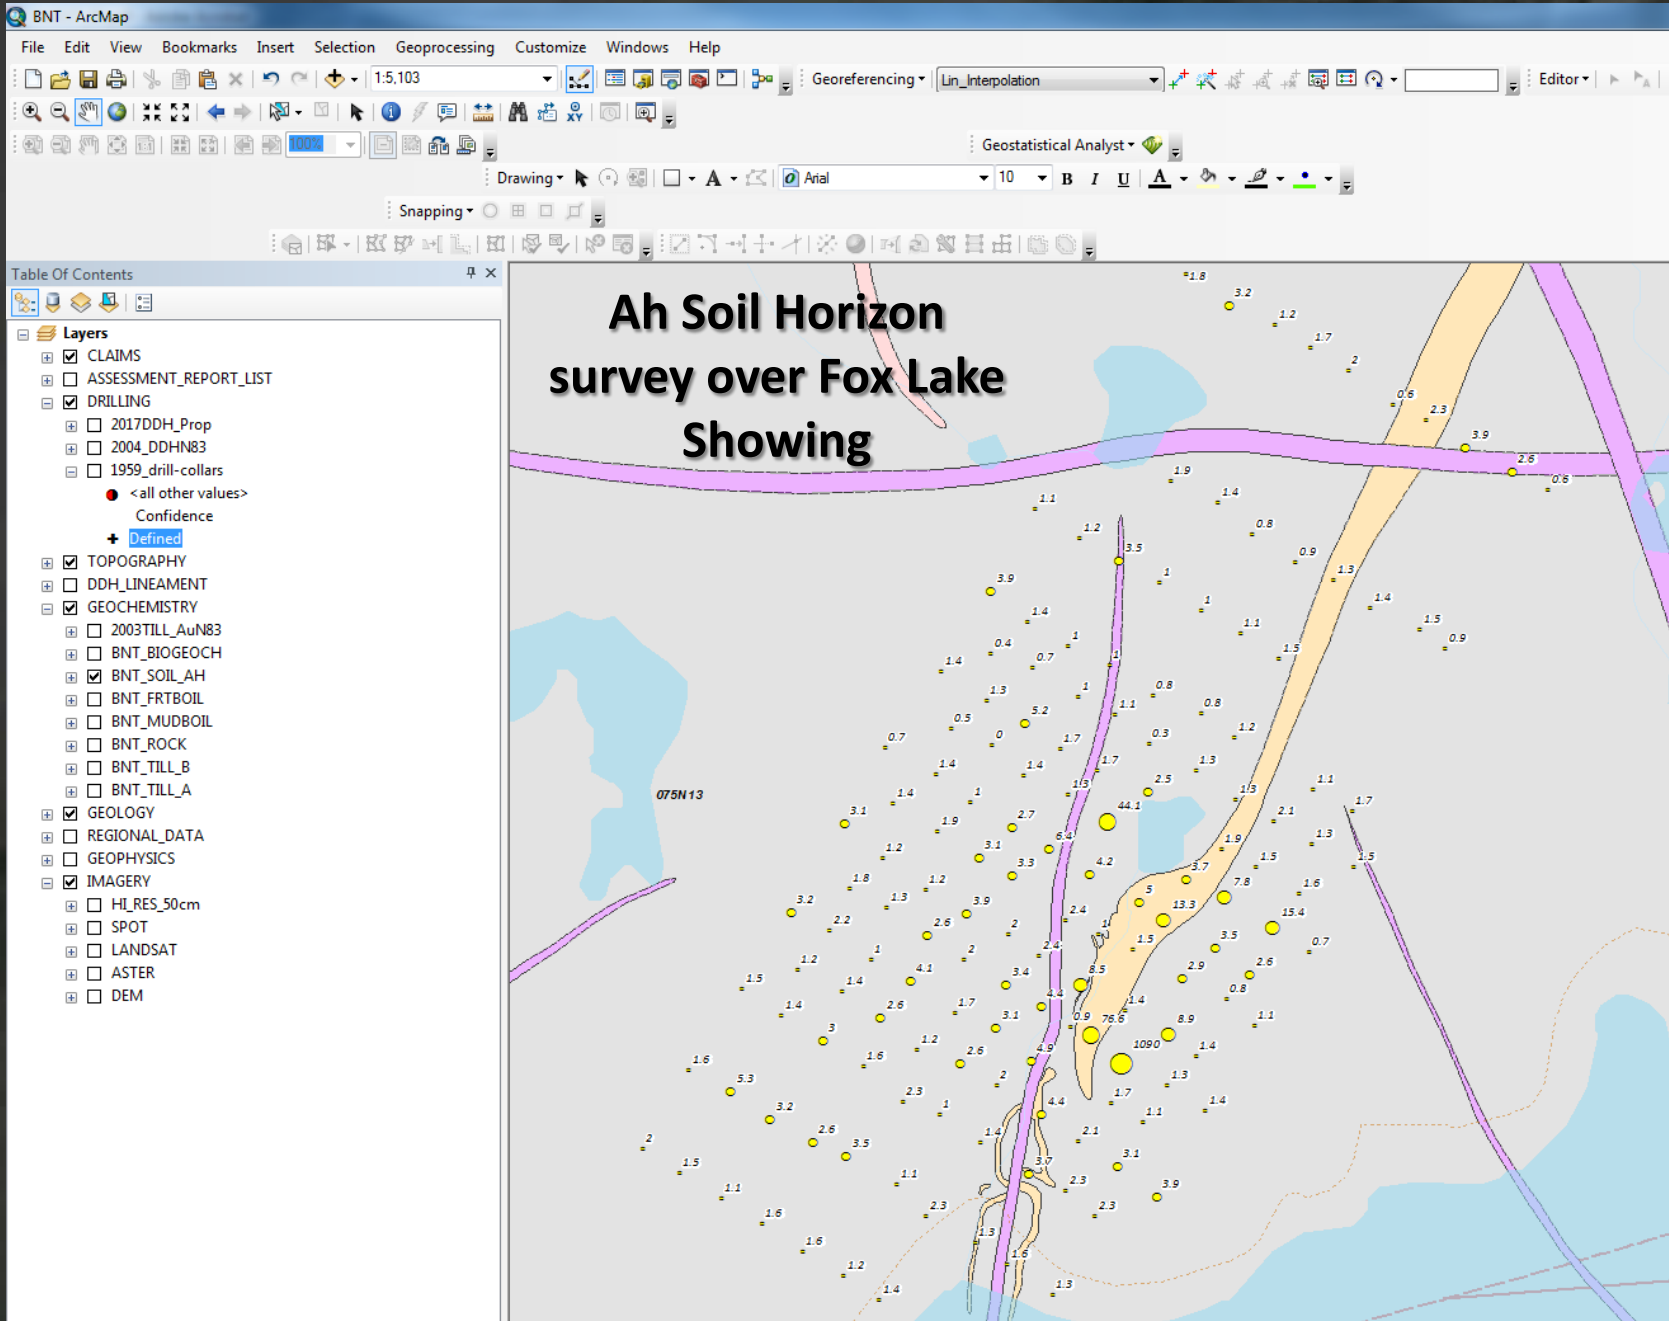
BNT - ArcMap

File Edit View Bookmarks Insert Selection Geoprocessing Customize Windows Help

1:5,103

Georeferencing ▾ Lin_Interpolation

Editor ▾

100%

Geostatistical Analyst ▾

Drawing ▾ Arial 10 B I U A

Snapping ▾

Table Of Contents

Layers
CLAIMS
ASSESSMENT_REPORT_LIST
DRILLING
2017DDH_Prop
2004_DDHN83
1959_drill-collars
<all other values>
Confidence
Defined
TOPOGRAPHY
DDH_LINEAMENT
GEOCHEMISTRY
2003TILL_AuN83
BNT_BIOGEOCH
BNT_SOIL_AH
BNT_FRTBOIL
BNT_MUDBOIL
BNT_ROCK
BNT_TILL_B
BNT_TILL_A
GEOLOGY
REGIONAL_DATA
GEOPHYSICS
IMAGERY
HI_RES_50cm
SPOT
LANDSAT
ASTER
DEM

Ah Soil Horizon survey over Fox Lake Showing

075N13

1.8 3.2 1.2 1.7 2 0.6 2.3 3.9 2.6 0.6 1.9 1.4 1.1 1.2 0.8 3.5 0.9 1.3 3.9 1 1 1.4 1.5 0.9 1.4 1 1.1 1.5 0.4 0.7 1.4 1 1 0.8 1.3 1.1 0.8 0.5 5.2 1.2 0.7 0 1.7 0.3 1.4 1.4 1.7 1.3 1.3 2.5 1.3 1.1 1.4 1 2.7 44.1 1.7 3.1 1.9 6.4 2.1 1.3 1.2 3.1 1.9 3.3 4.2 1.5 1.5 3.7 1.8 1.2 5 7.8 1.6 3.2 1.3 3.9 13.3 15.4 2.2 2.6 2 2.4 1 1.5 3.5 0.7 1 2.4 1.2 4.1 2 8.5 2.9 2.6 1.5 1.4 3.4 0.8 1.4 2.6 1.7 4.4 1.4 3 3.1 0.9 76.5 8.9 1.1 1.2 1090 1.6 2.6 1.4 1.6 4.9 5.3 2 1.3 2.3 1.7 3.2 1 4.4 1.4 2.6 1.1 2 3.5 1.4 2.1 1.5 3.7 3.1 1.1 2.3 1.1 3.9 2.3 2.3 1.6 1.3 1.6 1.6 1.2 1.3 1.4